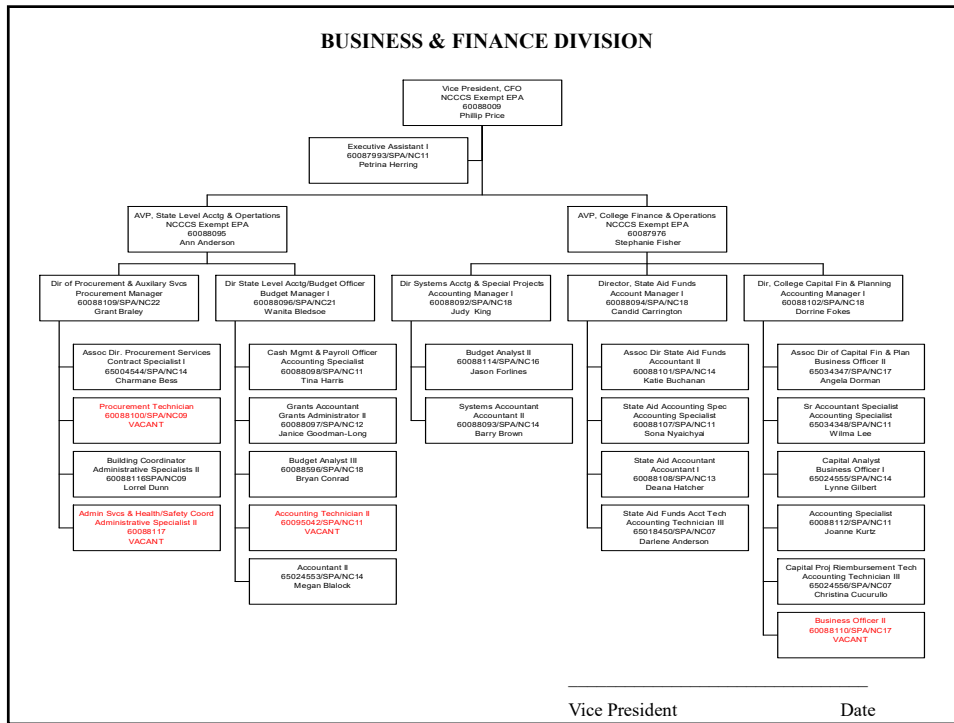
BUSINESS & FINANCE DIVISION

Vice President, CFO
NCCCS Exempt EPA
60088009
Phillip Price

Executive Assistant I
60087993/SPA/NC11
Petrina Herring

AVP, State Level Acctg & Operations
NCCCS Exempt EPA
60088095
Ann Anderson

AVP, College Finance & Operations
NCCCS Exempt EPA
60087976
Stephanie Fisher

Dir of Procurement & Auxilary Svcs
Procurement Manager
60088109/SPA/NC22
Grant Braley

Assoc Dir. Procurement Services
Contract Specialist I
65004544/SPA/NC14
Charmane Bess

Procurement Technician
60088100/SPA/NC09
VACANT

Building Coordinator
Administrative Specialists II
60088116SPA/NC09
Lorrel Dunn

Admin Svcs & Health/Safety Coord
Administrative Specialist II
60088117
VACANT

Dir State Level Acctg/Budget Officer
Budget Manager I
60088096/SPA/NC21
Wanita Bledsoe

Cash Mgmt & Payroll Officer
Accounting Specialist
60088098/SPA/NC11
Tina Harris

Grants Accountant
Grants Administrator II
60088097/SPA/NC12
Janice Goodman-Long

Budget Analyst III
60088596/SPA/NC18
Bryan Conrad

Accounting Technician II
60095042/SPA/NC11
VACANT

Accountant II
65024553/SPA/NC14
Megan Blalock

Dir Systems Acctg & Special Projects
Accounting Manager I
60088092/SPA/NC18
Judy King

Budget Analyst II
60088114/SPA/NC16
Jason Forlines

Systems Accountant
Accountant II
60088093/SPA/NC14
Barry Brown

Director, State Aid Funds
Account Manager I
60088094/SPA/NC18
Candid Carrington

Assoc Dir State Aid Funds
Accountant II
60088101/SPA/NC14
Katie Buchanan

State Aid Accounting Spec
Accounting Specialist
60088107/SPA/NC11
Sona Nyaichyai

State Aid Accountant
Accountant I
60088108/SPA/NC13
Deana Hatcher

State Aid Funds Acct Tech
Accounting Technician III
65018450/SPA/NC07
Darlene Anderson

Dir, College Capital Fin & Planning
Accounting Manager I
60088102/SPA/NC18
Dorrine Fokes

Assoc Dir of Capital Fin & Plan
Business Officer II
65034347/SPA/NC17
Angela Dorman

Sr Accountant Specialist
Accounting Specialist
65034348/SPA/NC11
Wilma Lee

Capital Analyst
Business Officer I
65024555/SPA/NC14
Lynne Gilbert

Accounting Specialist
60088112/SPA/NC11
Joanne Kurtz

Capital Proj Riembursement Tech
Accounting Technician III
65024556/SPA/NC07
Christina Cucurullo

Business Officer II
60088110/SPA/NC17
VACANT

Vice President
Date